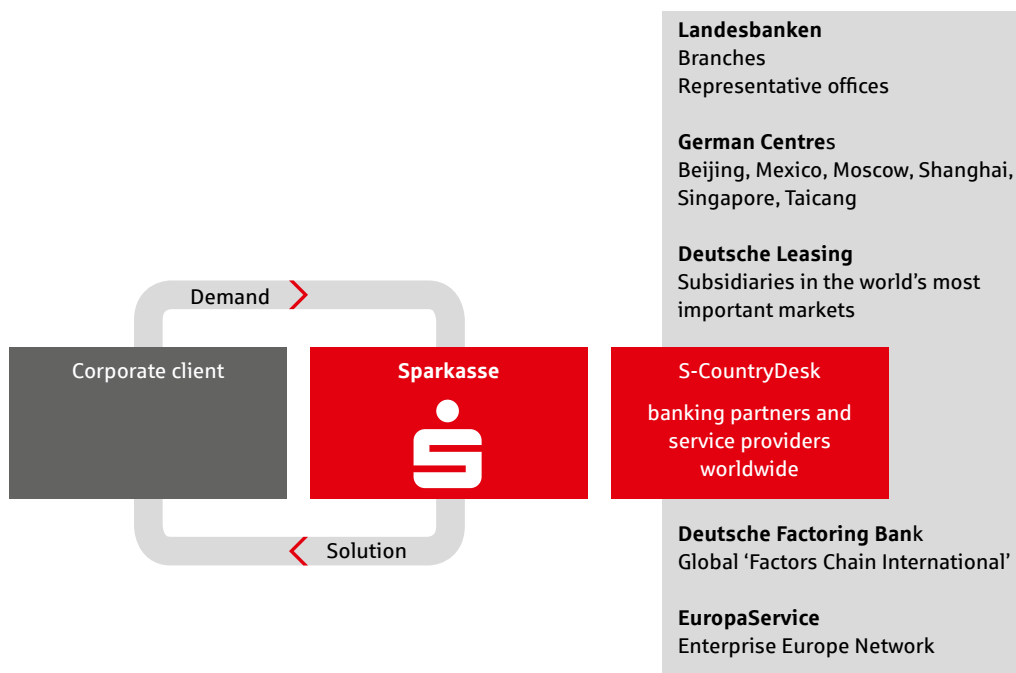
Landesbanken
Branches
Representative offices

German Centres
Beijing, Mexico, Moscow, Shanghai, Singapore, Taicang

Deutsche Leasing
Subsidiaries in the world’s most important markets

Demand

Corporate client

Sparkasse

S-CountryDesk

banking partners and service providers worldwide

Solution

Deutsche Factoring Bank
Global ‘Factors Chain International’

EuropaService
Enterprise Europe Network